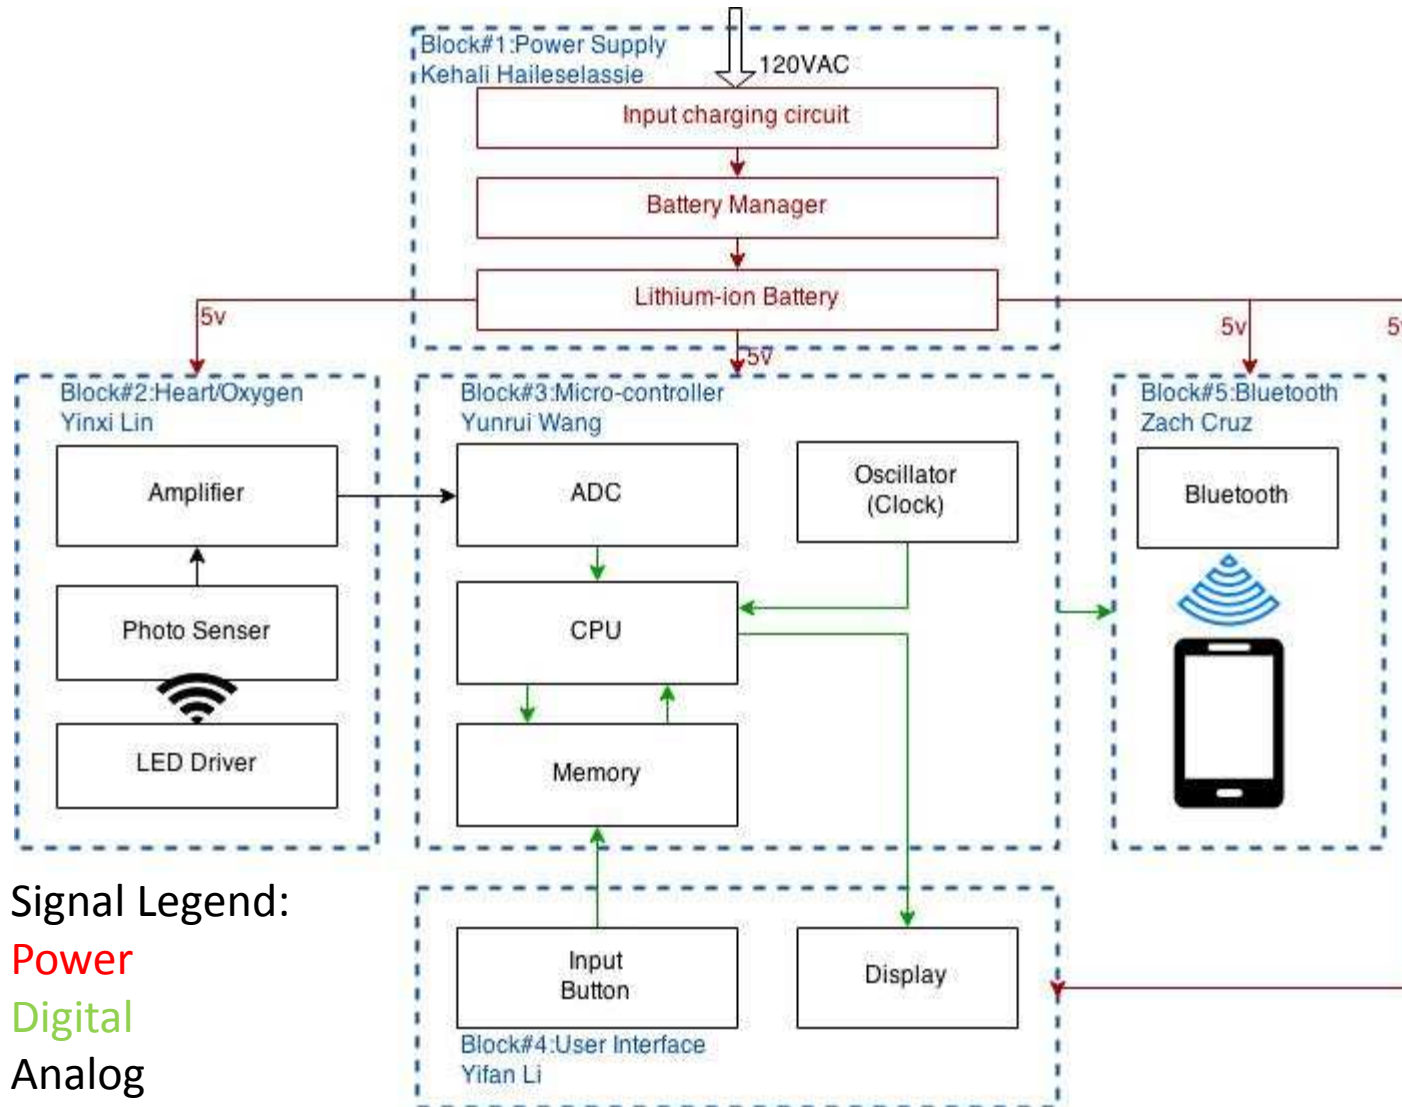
Block#1:Power Supply
Kehali Haileselassie

120VAC

Input charging circuit

Battery Manager

Lithium-ion Battery

5v

5v

5V

5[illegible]

Block#2:Heart/Oxygen
Yinxi Lin

Amplifier

Photo Senser

LED Driver

Block#3:Micro-controller
Yunrui Wang

ADC

Oscillator
(Clock)

CPU

Memory

Block#5:Bluetooth
Zach Cruz

Bluetooth

Signal Legend:
Power
Digital
Analog

Input
Button

Display

Block#4:User Interface
Yifan Li